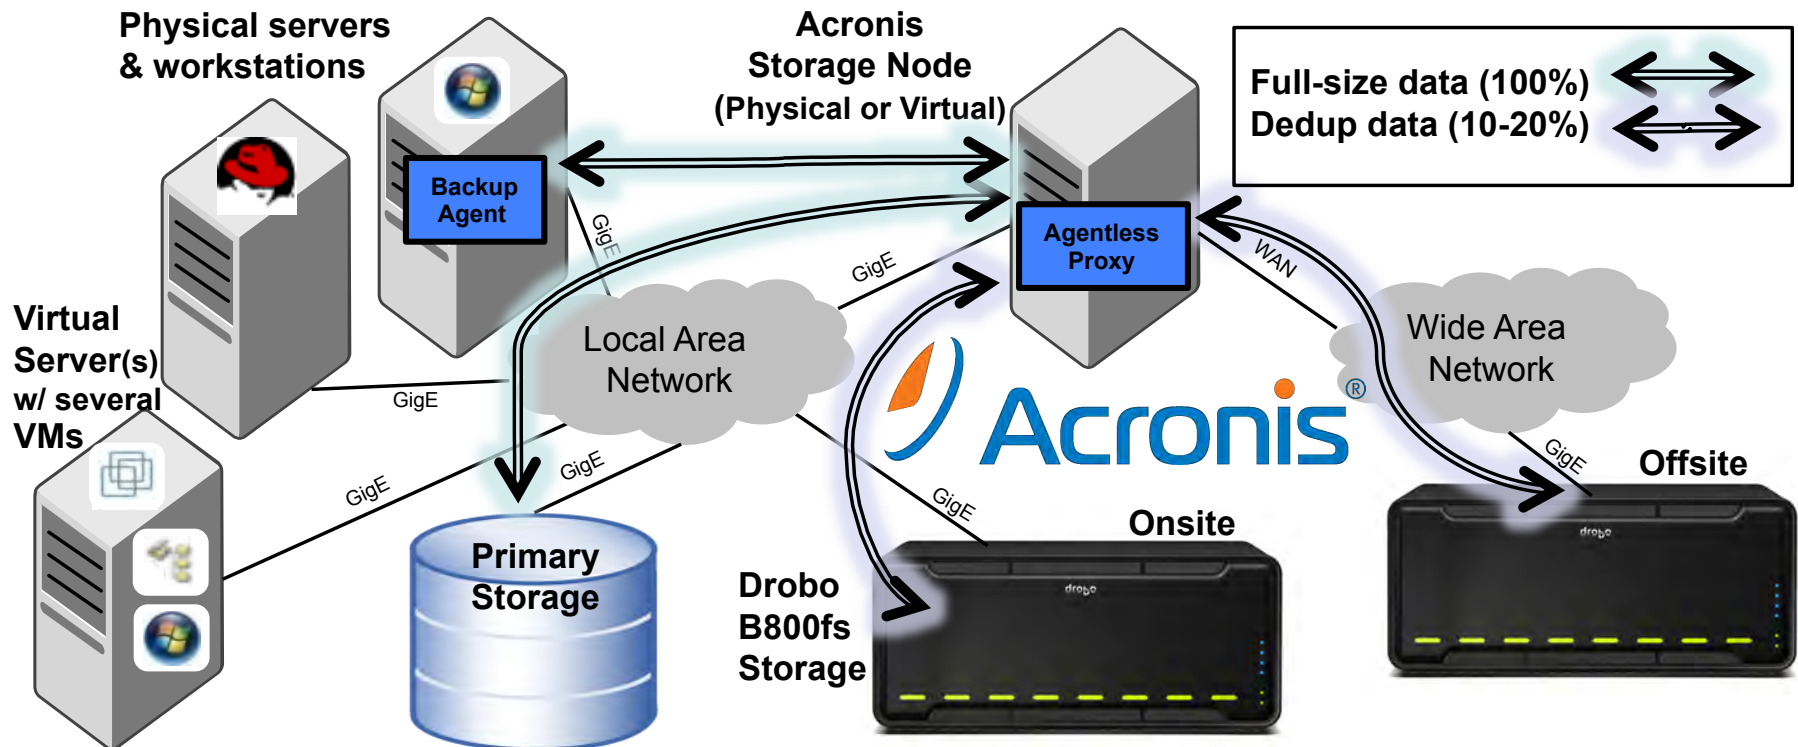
Physical servers & workstations

Acronis Storage Node (Physical or Virtual)

Full-size data (100%)
Dedup data (10-20%)

Backup Agent

Agentless Proxy

GigE

GigE

WAN

Virtual Server(s) w/ several VMs

Local Area Network

Wide Area Network

GigE

Acronis®

GigE

GigE

GigE

GigE

Offsite

Onsite

Primary Storage

Drobo B800fs Storage

drobo

drobo